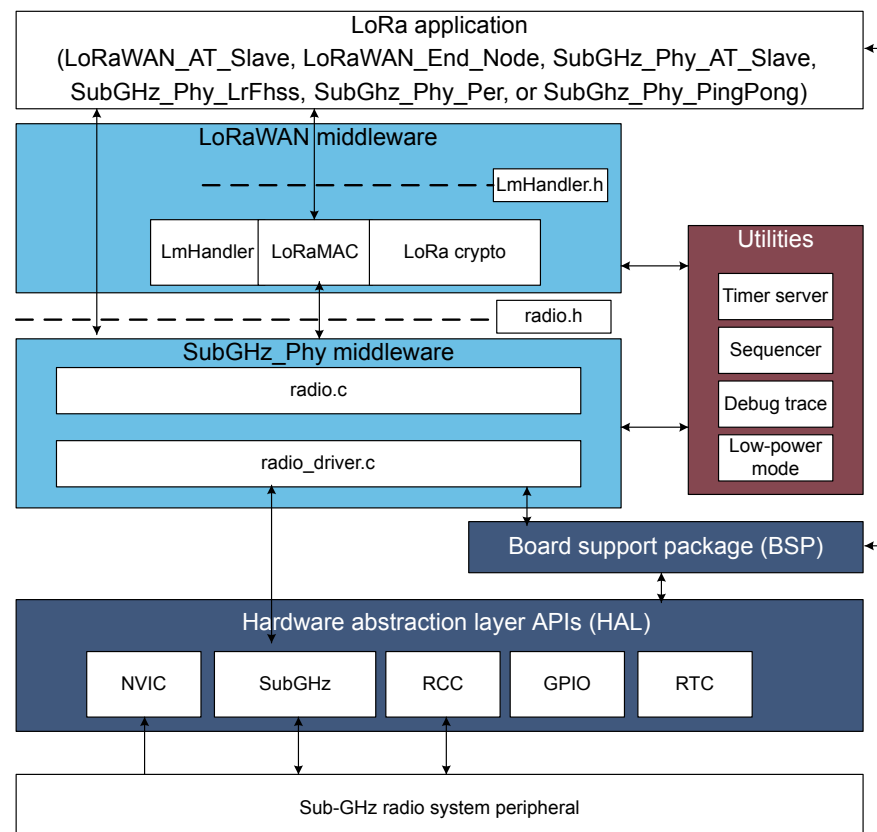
LoRa application
(LoRaWAN_AT_Slave, LoRaWAN_End_Node, SubGHz_Phy_AT_Slave, SubGHz_Phy_LrFhss, SubGhz_Phy_Per, or SubGhz_Phy_PingPong)

LoRaWAN middleware

LmHandler.h

LmHandler

LoRaMAC

LoRa crypto

Utilities

Timer server

Sequencer

Debug trace

Low-power mode

radio.h

SubGHz_Phy middleware

radio.c

radio_driver.c

Board support package (BSP)

Hardware abstraction layer APIs (HAL)

NVIC

SubGHz

RCC

GPIO

RTC

Sub-GHz radio system peripheral